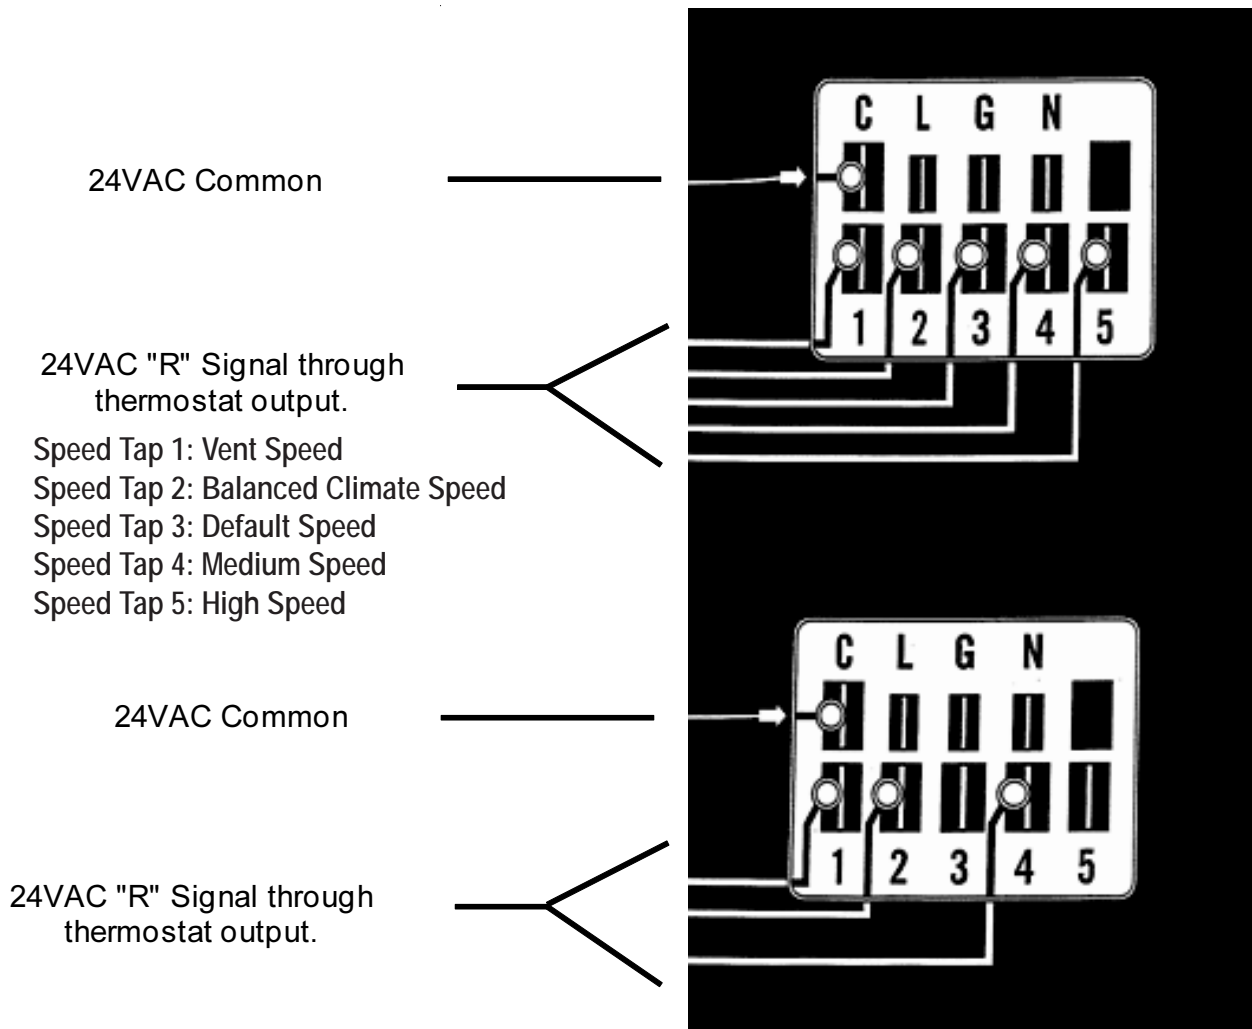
C L G N

24VAC Common

1 2 3 4 5

24VAC "R" Signal through thermostat output.

Speed Tap 1: Vent Speed
Speed Tap 2: Balanced Climate Speed
Speed Tap 3: Default Speed
Speed Tap 4: Medium Speed
Speed Tap 5: High Speed

C L G N

24VAC Common

1 2 3 4 5

24VAC "R" Signal through thermostat output.